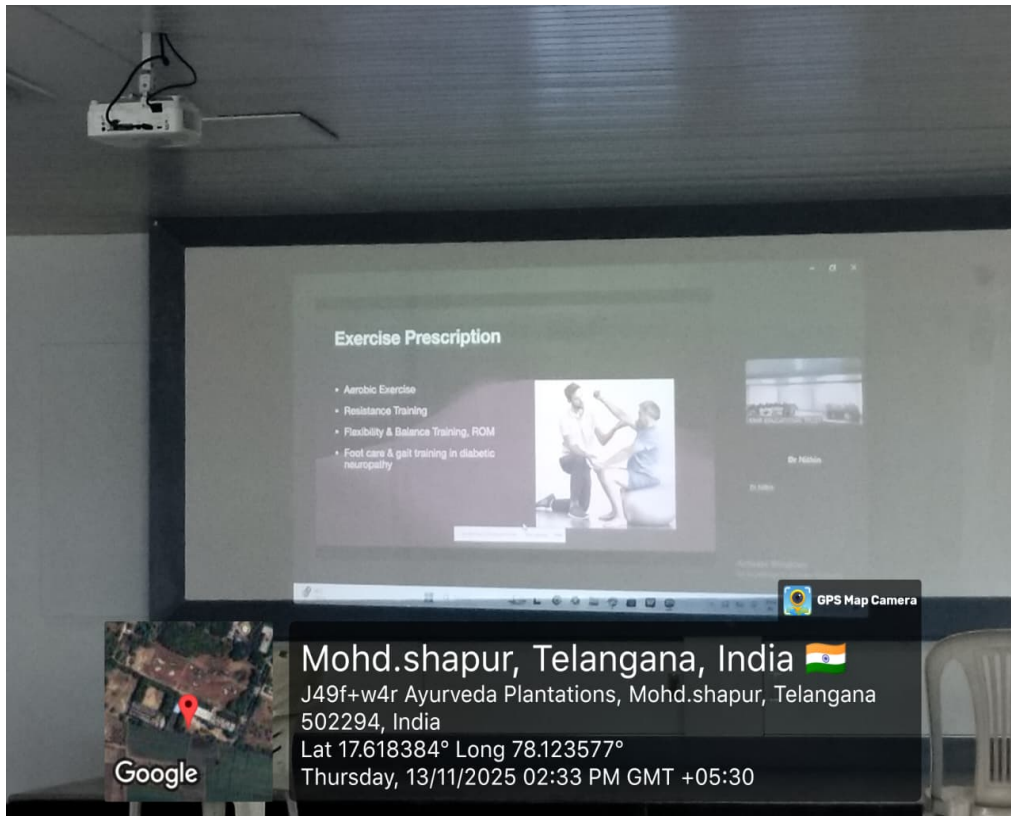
Exercise Prescription

• Aerobic Exercise
• Resistance Training
• Flexibility & Balance Training, ROM
• Foot care & gait training in diabetic neuropathy

Dr Nithin

Dr Nithin

GPS Map Camera

Mohd.shapur, Telangana, India 🇮🇳
J49f+w4r Ayurveda Plantations, Mohd.shapur, Telangana 502294, India
Lat 17.618384° Long 78.123577°
Thursday, 13/11/2025 02:33 PM GMT +05:30

Google